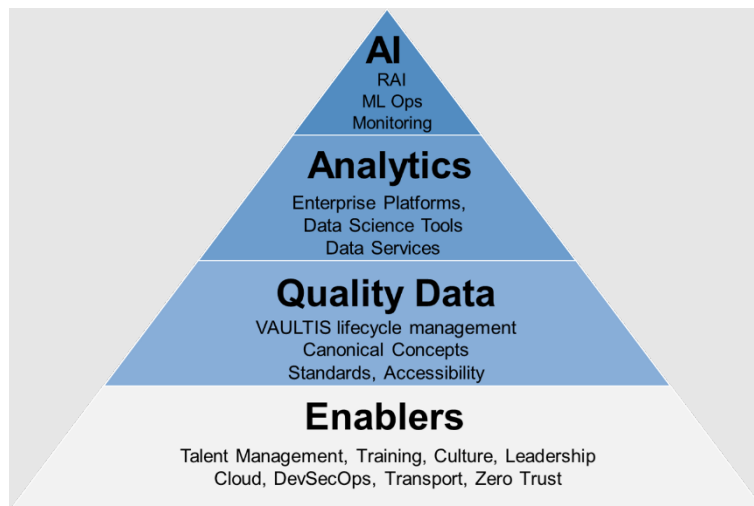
AI
RAI
ML Ops
Monitoring

Analytics
Enterprise Platforms,
Data Science Tools
Data Services

Quality Data
VAULTIS lifecycle management
Canonical Concepts
Standards, Accessibility

Enablers
Talent Management, Training, Culture, Leadership
Cloud, DevSecOps, Transport, Zero Trust